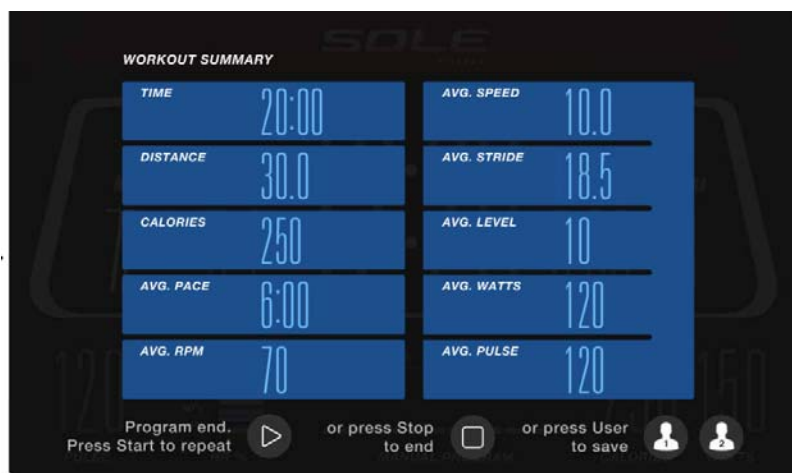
SOLE

WORKOUT SUMMARY

| TIME | 20:00 | AVG. SPEED | 10.0 |
|---|---|---|---|
| DISTANCE | 30.0 | AVG. STRIDE | 18.5 |
| CALORIES | 250 | AVG. LEVEL | 10 |
| AVG. PACE | 6:00 | AVG. WATTS | 120 |
| AVG. RPM | 70 | AVG. PULSE | 120 |

Program end. Press Start to repeat

or press Stop to end

or press User to save

1

2